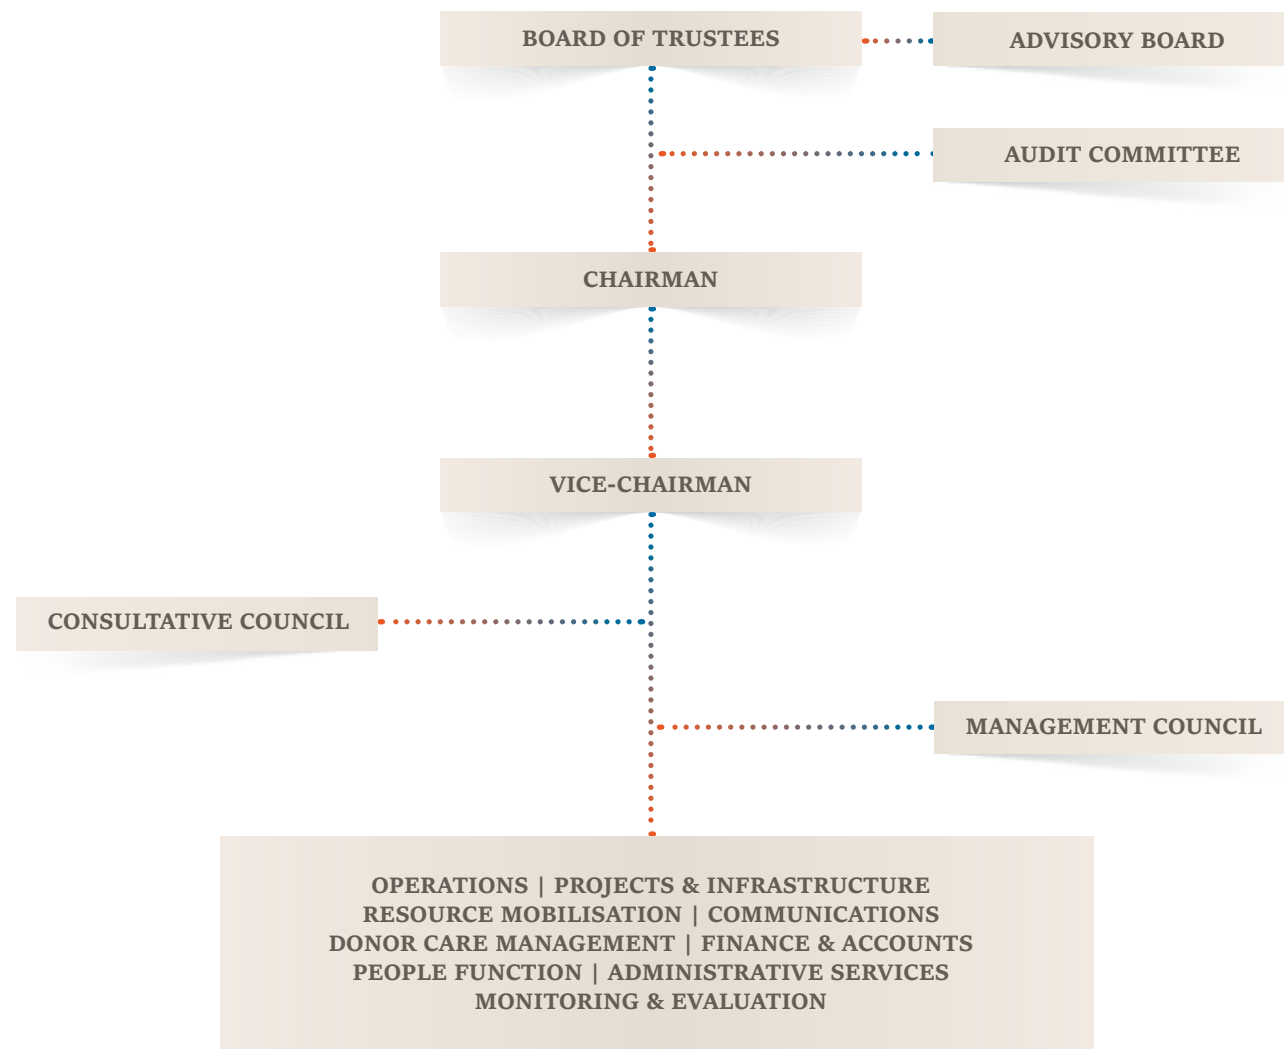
BOARD OF TRUSTEES

ADVISORY BOARD

AUDIT COMMITTEE

CHAIRMAN

VICE-CHAIRMAN

CONSULTATIVE COUNCIL

MANAGEMENT COUNCIL

OPERATIONS | PROJECTS & INFRASTRUCTURE
RESOURCE MOBILISATION | COMMUNICATIONS
DONOR CARE MANAGEMENT | FINANCE & ACCOUNTS
PEOPLE FUNCTION | ADMINISTRATIVE SERVICES
MONITORING & EVALUATION